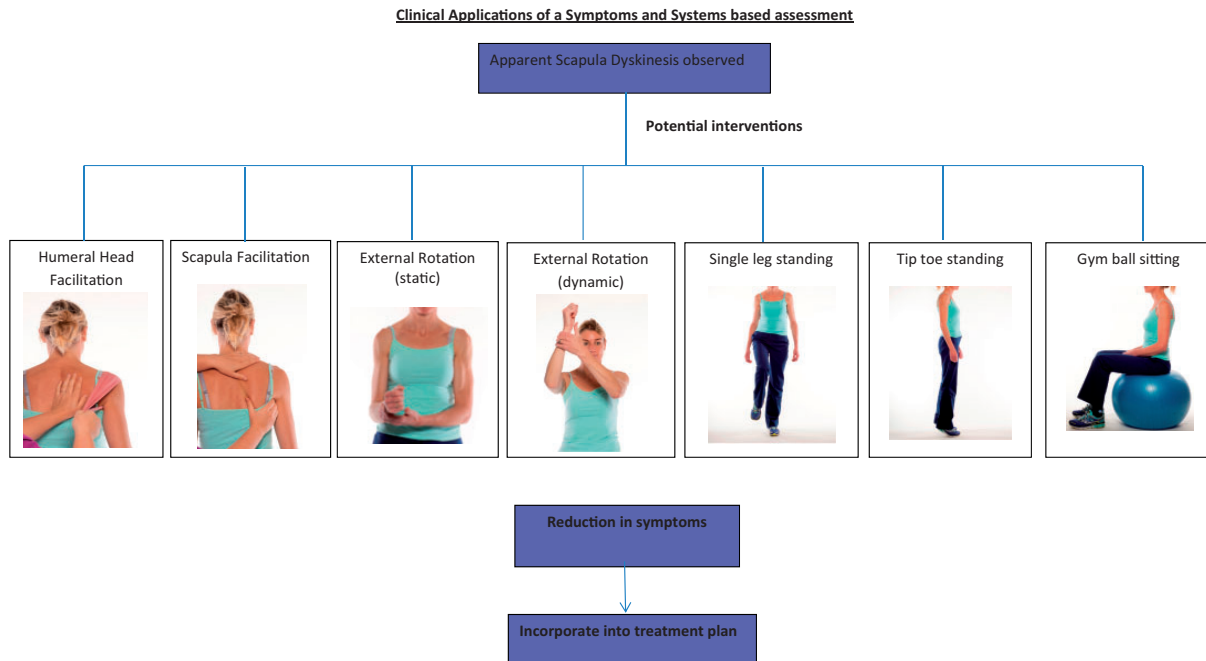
Clinical Applications of a Symptoms and Systems based assessment

Apparent Scapula Dyskinesis observed

Potential interventions

Humeral Head Facilitation

Scapula Facilitation

External Rotation (static)

External Rotation (dynamic)

Single leg standing

Tip toe standing

Gym ball sitting

Reduction in symptoms

Incorporate into treatment plan